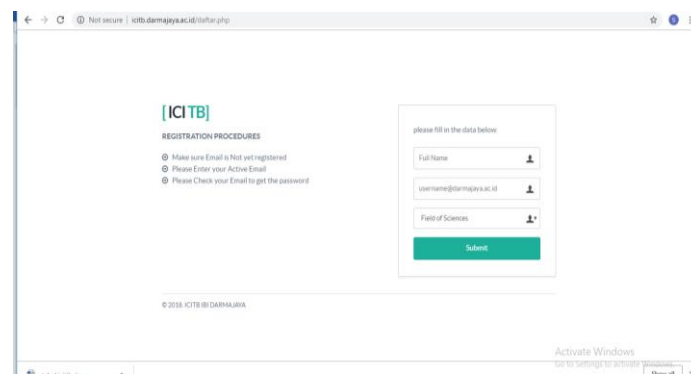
Not secure | icitb.darmajaya.ac.id/daftar.php

[ICITB]

REGISTRATION PROCEDURES

Make sure Email is Not yet registered
Please Enter your Active Email
Please Check your Email to get the password

please fill in the data below

Full Name

username@darmajaya.ac.id

Field of Sciences

Submit

© 2018. ICITB IBI DARMAJAYA

Activate Windows
Go to Settings to activate Windows.

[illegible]